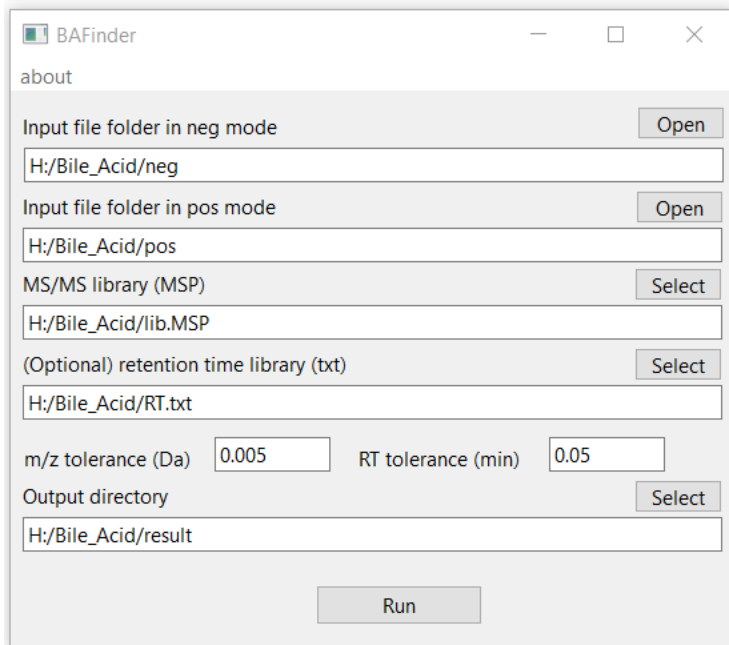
BAFinder

about

Input file folder in neg mode

Open

H:/Bile_Acid/neg

Input file folder in pos mode

Open

H:/Bile_Acid/pos

MS/MS library (MSP)

Select

H:/Bile_Acid/lib.MSP

(Optional) retention time library (txt)

Select

H:/Bile_Acid/RT.txt

m/z tolerance (Da) 0.005 RT tolerance (min) 0.05

Output directory

Select

H:/Bile_Acid/result

Run